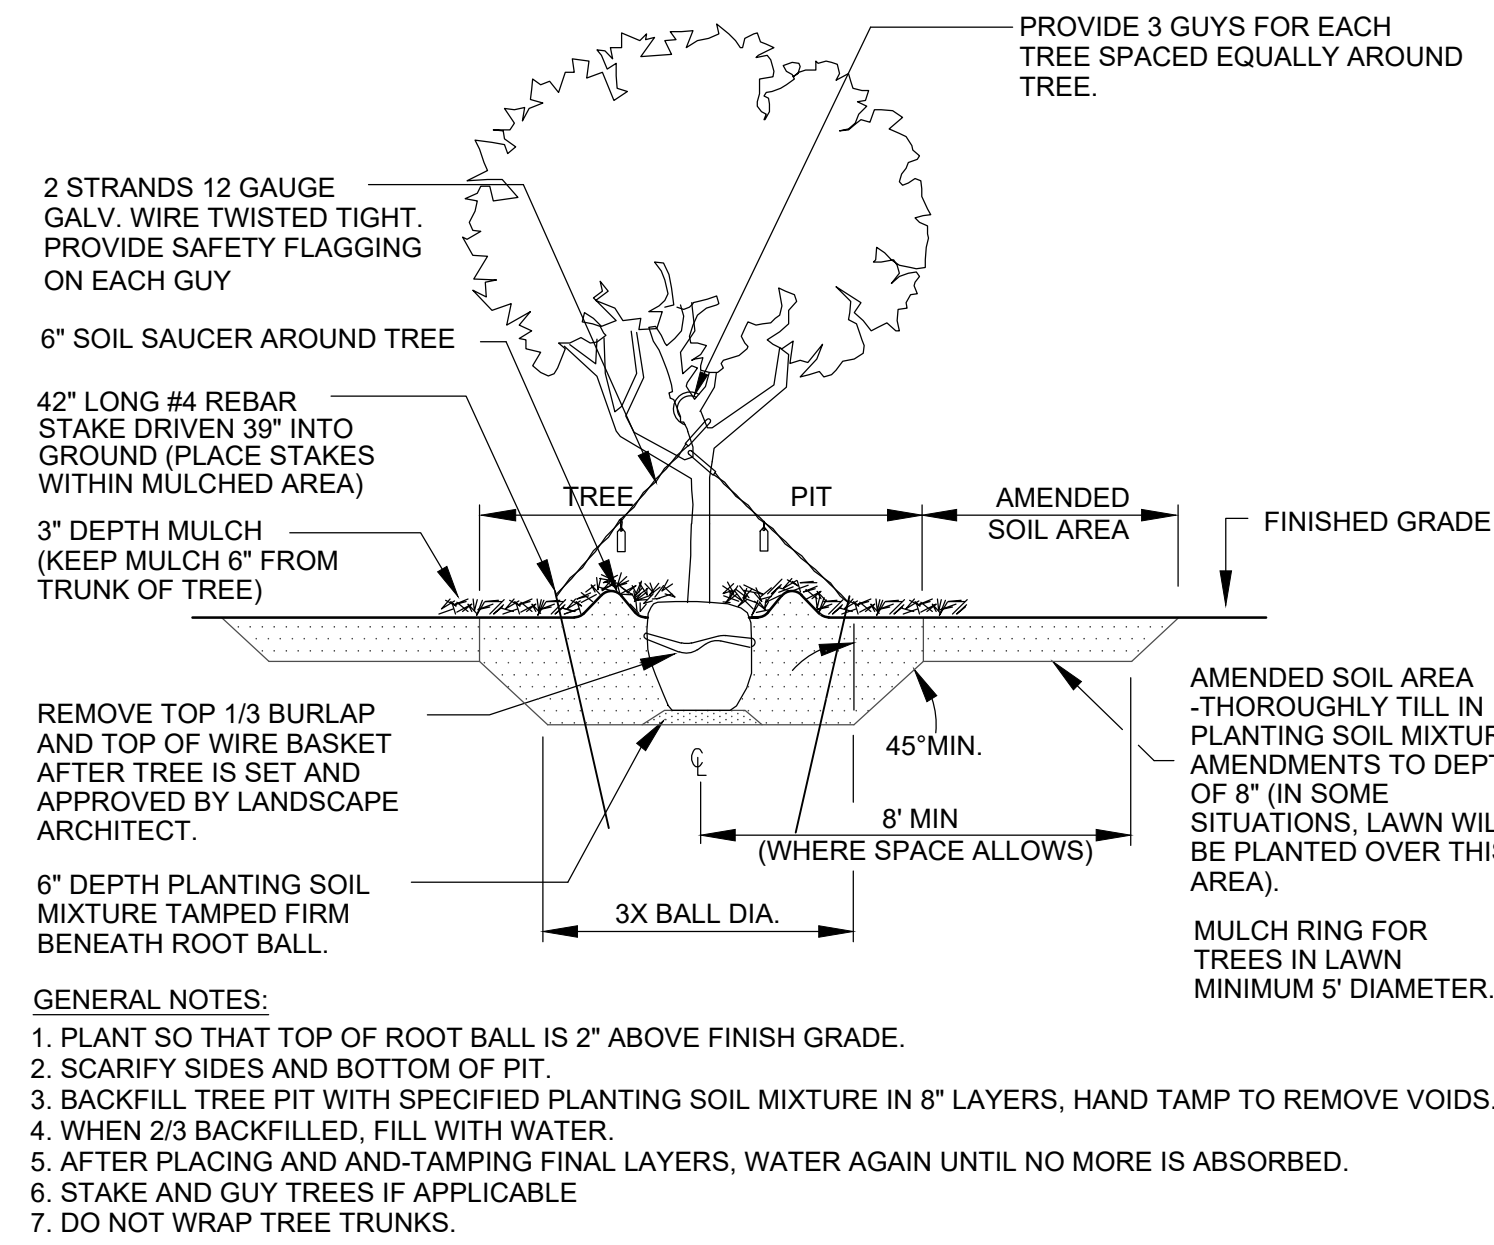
PROVIDE 3 GUYS FOR EACH TREE SPACED EQUALLY AROUND TREE.

2 STRANDS 12 GAUGE GALV. WIRE TWISTED TIGHT. PROVIDE SAFETY FLAGGING ON EACH GUY

6" SOIL SAUCER AROUND TREE

42" LONG #4 REBAR STAKE DRIVEN 39" INTO GROUND (PLACE STAKES WITHIN MULCHED AREA)

TREE PIT

AMENDED SOIL AREA

FINISHED GRADE

3" DEPTH MULCH (KEEP MULCH 6" FROM TRUNK OF TREE)

AMENDED SOIL AREA -THOROUGHLY TILL IN PLANTING SOIL MIXTUR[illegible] AMENDMENTS TO DEPT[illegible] OF 8" (IN SOME SITUATIONS, LAWN WIL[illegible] BE PLANTED OVER THI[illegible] AREA).

REMOVE TOP 1/3 BURLAP AND TOP OF WIRE BASKET AFTER TREE IS SET AND APPROVED BY LANDSCAPE ARCHITECT.

45°MIN.

℄

8' MIN
(WHERE SPACE ALLOWS)

6" DEPTH PLANTING SOIL MIXTURE TAMPED FIRM BENEATH ROOT BALL.

3X BALL DIA.

MULCH RING FOR TREES IN LAWN MINIMUM 5' DIAMETER.

GENERAL NOTES:
1. PLANT SO THAT TOP OF ROOT BALL IS 2" ABOVE FINISH GRADE.
2. SCARIFY SIDES AND BOTTOM OF PIT.
3. BACKFILL TREE PIT WITH SPECIFIED PLANTING SOIL MIXTURE IN 8" LAYERS, HAND TAMP TO REMOVE VOIDS.
4. WHEN 2/3 BACKFILLED, FILL WITH WATER.
5. AFTER PLACING AND AND-TAMPING FINAL LAYERS, WATER AGAIN UNTIL NO MORE IS ABSORBED.
6. STAKE AND GUY TREES IF APPLICABLE
7. DO NOT WRAP TREE TRUNKS.